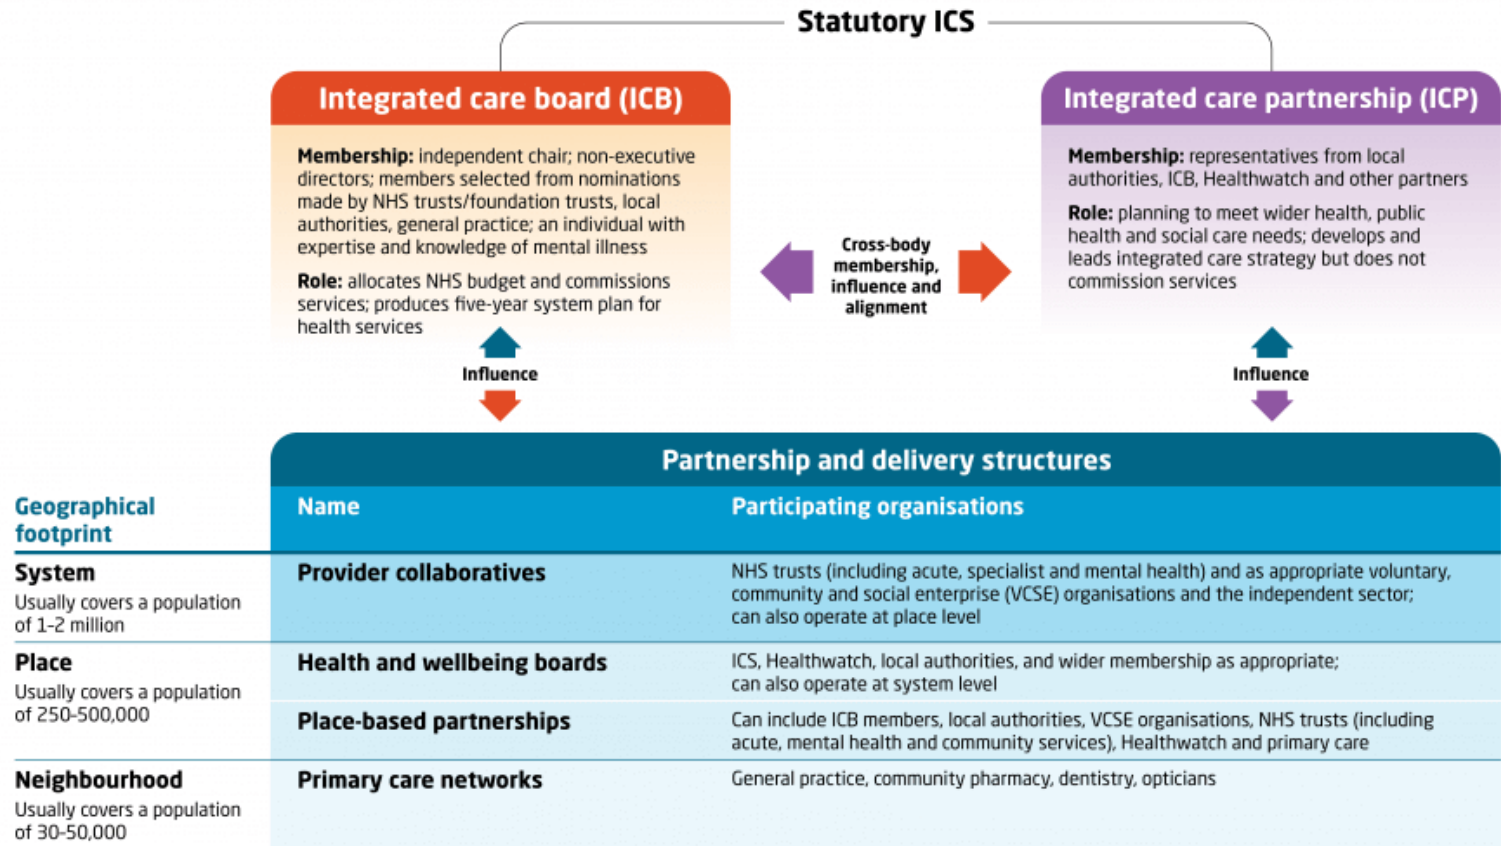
Statutory ICS

Integrated care board (ICB)

Membership: independent chair; non-executive directors; members selected from nominations made by NHS trusts/foundation trusts, local authorities, general practice; an individual with expertise and knowledge of mental illness

Role: allocates NHS budget and commissions services; produces five-year system plan for health services

Cross-body membership, influence and alignment

Integrated care partnership (ICP)

Membership: representatives from local authorities, ICB, Healthwatch and other partners

Role: planning to meet wider health, public health and social care needs; develops and leads integrated care strategy but does not commission services

Influence

Influence

Partnership and delivery structures

| Geographical footprint | Name | Participating organisations |
|---|---|---|
| System Usually covers a population of 1-2 million | Provider collaboratives | NHS trusts (including acute, specialist and mental health) and as appropriate voluntary, community and social enterprise (VCSE) organisations and the independent sector; can also operate at place level |
| Place Usually covers a population of 250-500,000 | Health and wellbeing boards | ICS, Healthwatch, local authorities, and wider membership as appropriate; can also operate at system level |
| | Place-based partnerships | Can include ICB members, local authorities, VCSE organisations, NHS trusts (including acute, mental health and community services), Healthwatch and primary care |
| Neighbourhood Usually covers a population of 30-50,000 | Primary care networks | General practice, community pharmacy, dentistry, opticians |